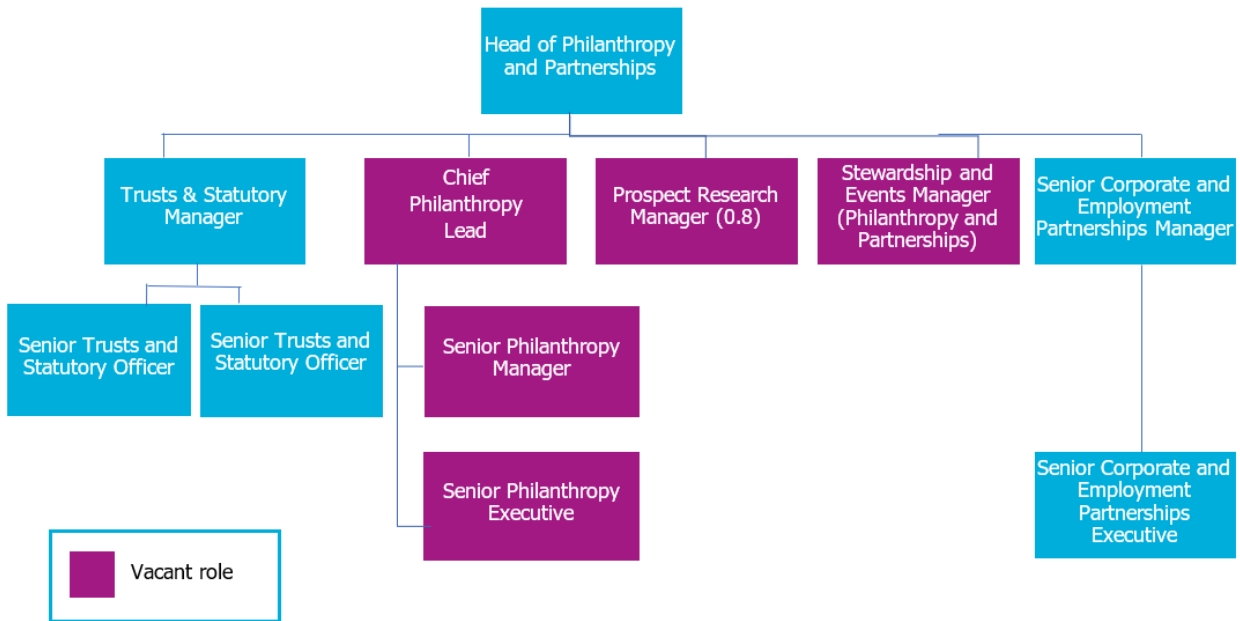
Head of Philanthropy and Partnerships

Trusts & Statutory Manager

Chief Philanthropy Lead

Prospect Research Manager (0.8)

Stewardship and Events Manager (Philanthropy and Partnerships)

Senior Corporate and Employment Partnerships Manager

Senior Trusts and Statutory Officer

Senior Trusts and Statutory Officer

Senior Philanthropy Manager

Senior Philanthropy Executive

Senior Corporate and Employment Partnerships Executive

Vacant role